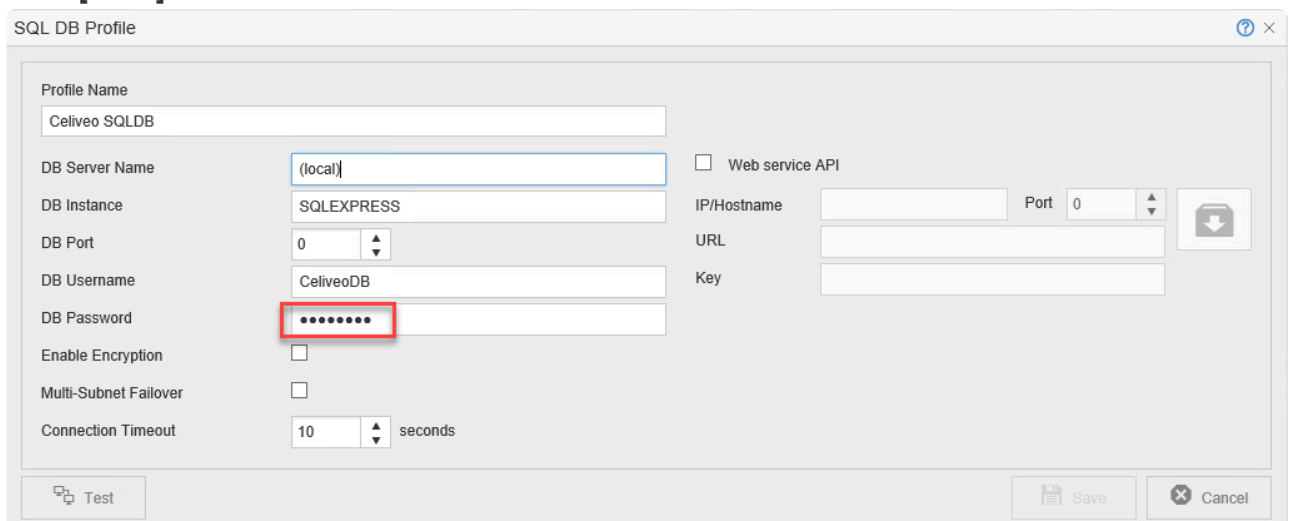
SQL DB Profile

Profile Name
Celiveo SQLDB

DB Server Name (local)
DB Instance SQLEXPRESS
DB Port 0
DB Username CeliveoDB
DB Password •••••••••
Enable Encryption
Multi-Subnet Failover
Connection Timeout 10 seconds

Web service API
IP/Hostname
Port 0
URL
Key

Test
Save
Cancel